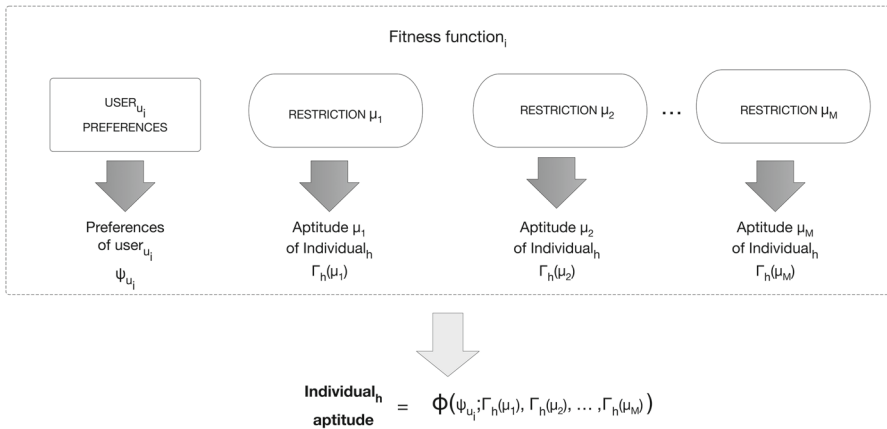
Fitness function$_i$

USER$_{u_i}$ PREFERENCES

RESTRICTION $\mu_1$

RESTRICTION $\mu_2$

...

RESTRICTION $\mu_M$

Preferences of user$_{u_i}$ $\psi_{u_i}$

Aptitude $\mu_1$ of Individual$_h$ $\Gamma_h(\mu_1)$

Aptitude $\mu_2$ of Individual$_h$ $\Gamma_h(\mu_2)$

Aptitude $\mu_M$ of Individual$_h$ $\Gamma_h(\mu_M)$

**Individual$_h$ aptitude** $= \phi(\psi_{u_i};\Gamma_h(\mu_1), \Gamma_h(\mu_2), \dots, \Gamma_h(\mu_M))$